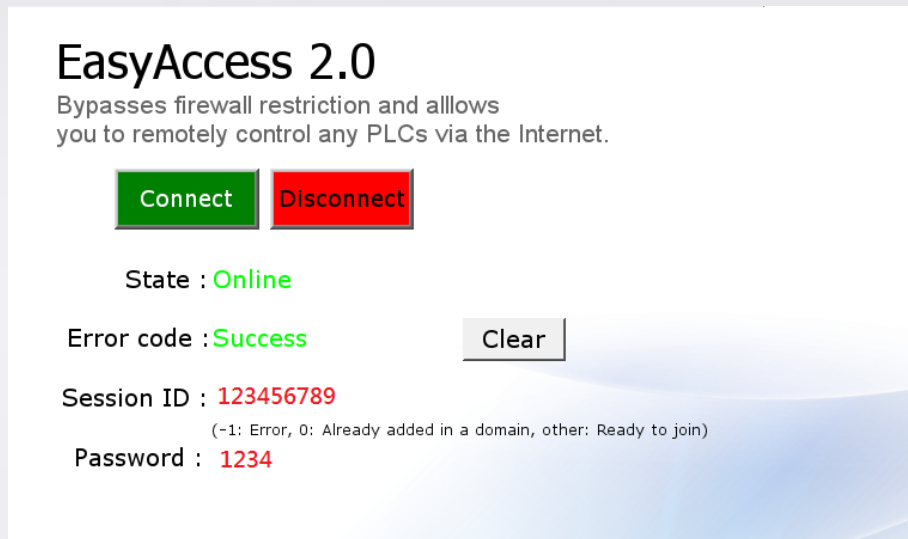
EasyAccess 2.0
Bypasses firewall restriction and alllows you to remotely control any PLCs via the Internet.

Connect Disconnect

State : Online

Error code : Success Clear

Session ID : 123456789
(-1: Error, 0: Already added in a domain, other: Ready to join)

Password : 1234